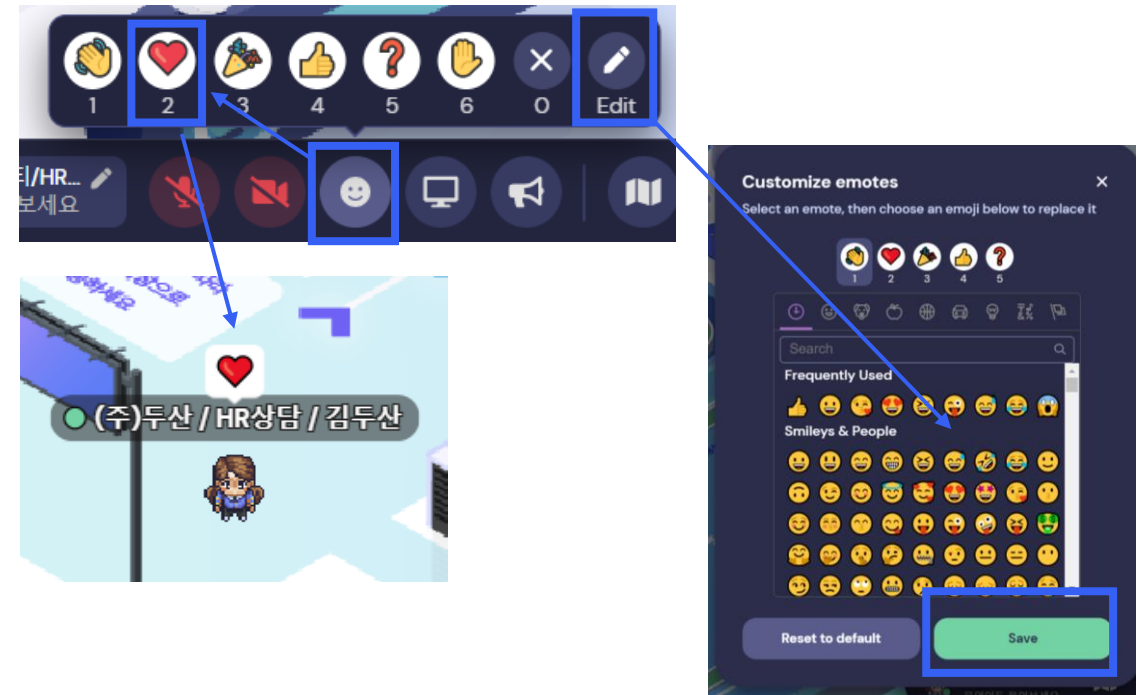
1 2 3 4 5 6 0 Edit

티/HR...
보세요

(주)두산 / HR상담 / 김두산

Customize emotes
Select an emote, then choose an emoji below to replace it

1 2 3 4 5

Search

Frequently Used

Smileys & People

Reset to default

Save